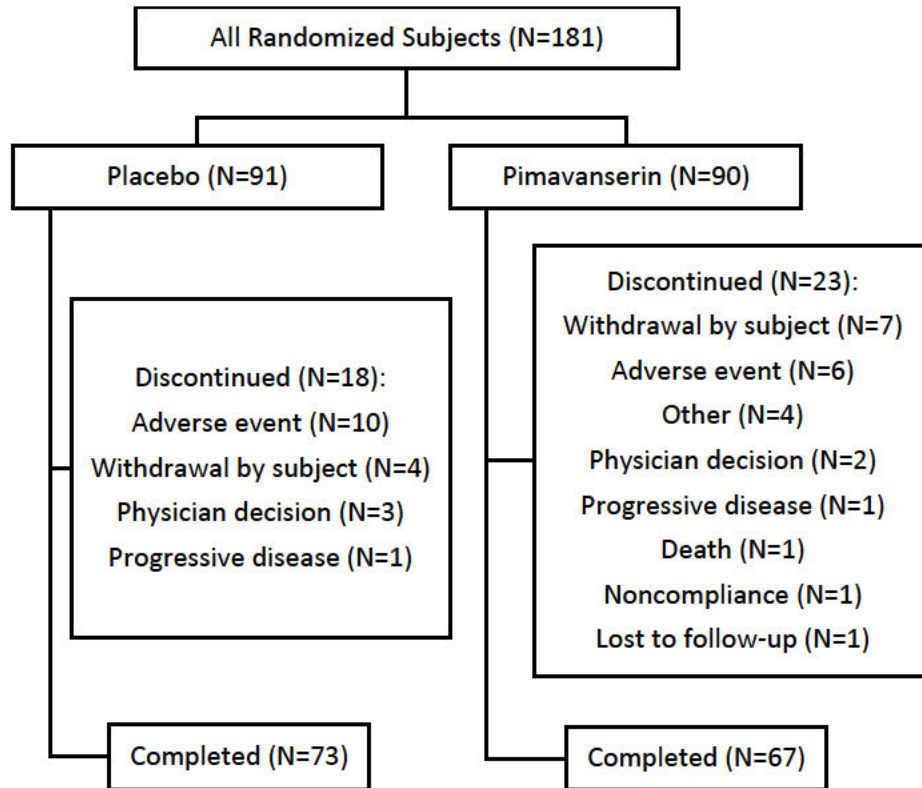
All Randomized Subjects (N=181)

Placebo (N=91)

Pimavanserin (N=90)

Discontinued (N=18):
Adverse event (N=10)
Withdrawal by subject (N=4)
Physician decision (N=3)
Progressive disease (N=1)

Discontinued (N=23):
Withdrawal by subject (N=7)
Adverse event (N=6)
Other (N=4)
Physician decision (N=2)
Progressive disease (N=1)
Death (N=1)
Noncompliance (N=1)
Lost to follow-up (N=1)

Completed (N=73)

Completed (N=67)